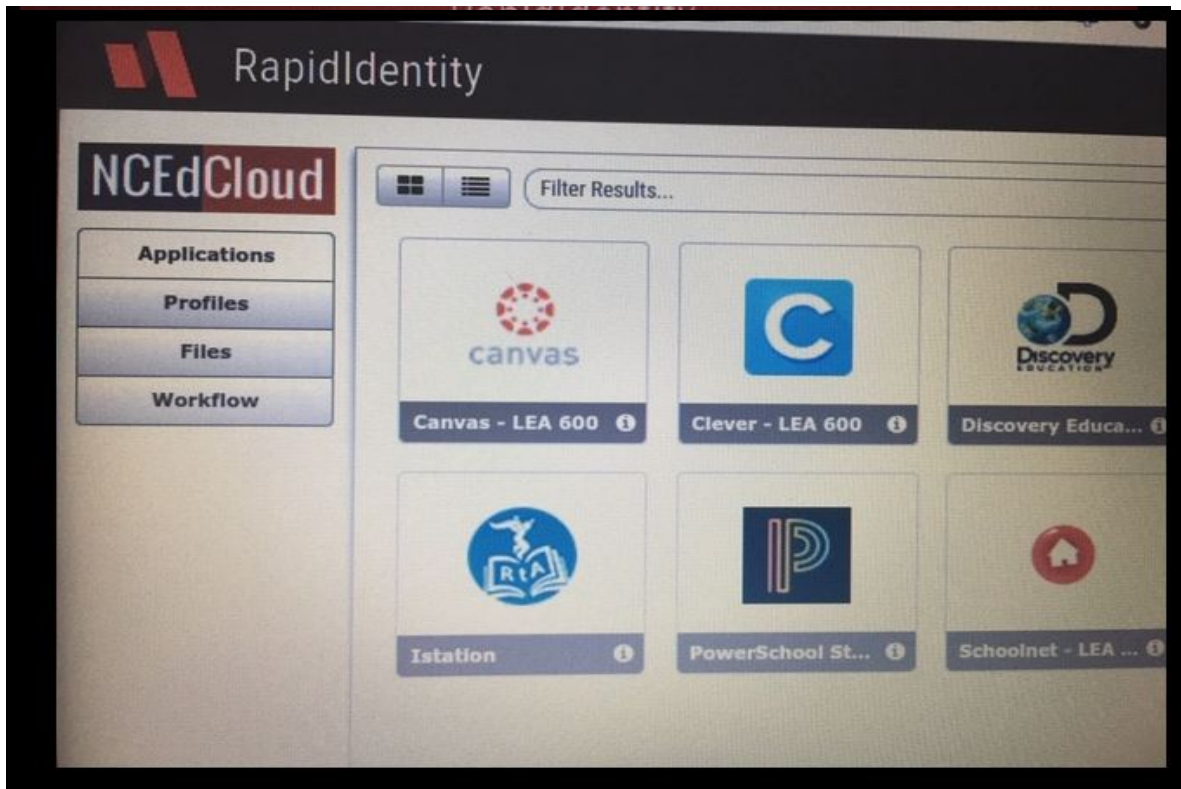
RapidIdentity

NCEdCloud

Applications
Profiles
Files
Workflow

Filter Results...

canvas
Canvas - LEA 600

C
Clever - LEA 600

Discovery EDUCATION
Discovery Educa...

RtA
Istation

PowerSchool St...

Schoolnet - LEA ...